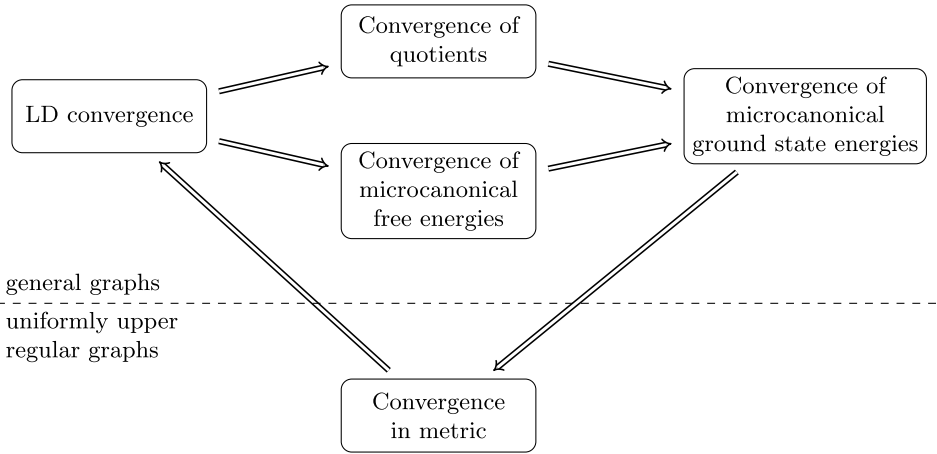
LD convergence

Convergence of quotients

Convergence of microcanonical free energies

Convergence of microcanonical ground state energies

general graphs

uniformly upper regular graphs

Convergence in metric